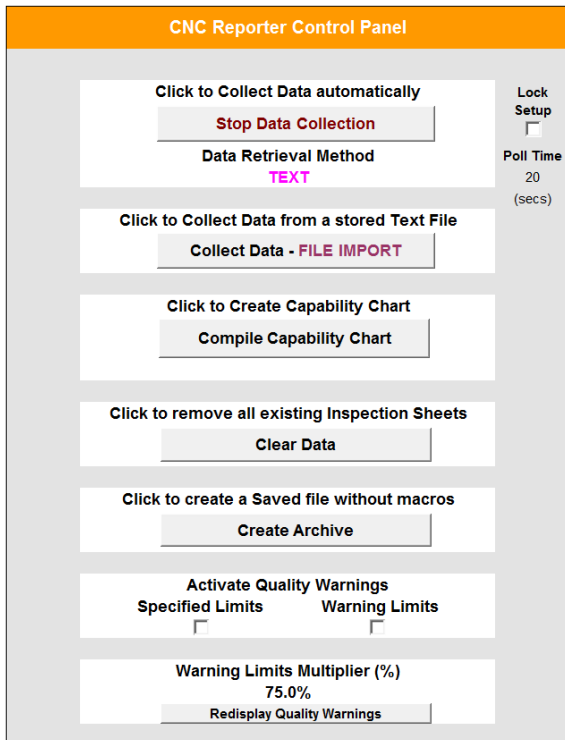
CNC Reporter Control Panel

Click to Collect Data automatically

Stop Data Collection

Data Retrieval Method

TEXT

Lock Setup

Poll Time

20

(secs)

Click to Collect Data from a stored Text File

Collect Data - FILE IMPORT

Click to Create Capability Chart

Compile Capability Chart

Click to remove all existing Inspection Sheets

Clear Data

Click to create a Saved file without macros

Create Archive

Activate Quality Warnings

Specified Limits

Warning Limits

Warning Limits Multiplier (%)

75.0%

Redisplay Quality Warnings